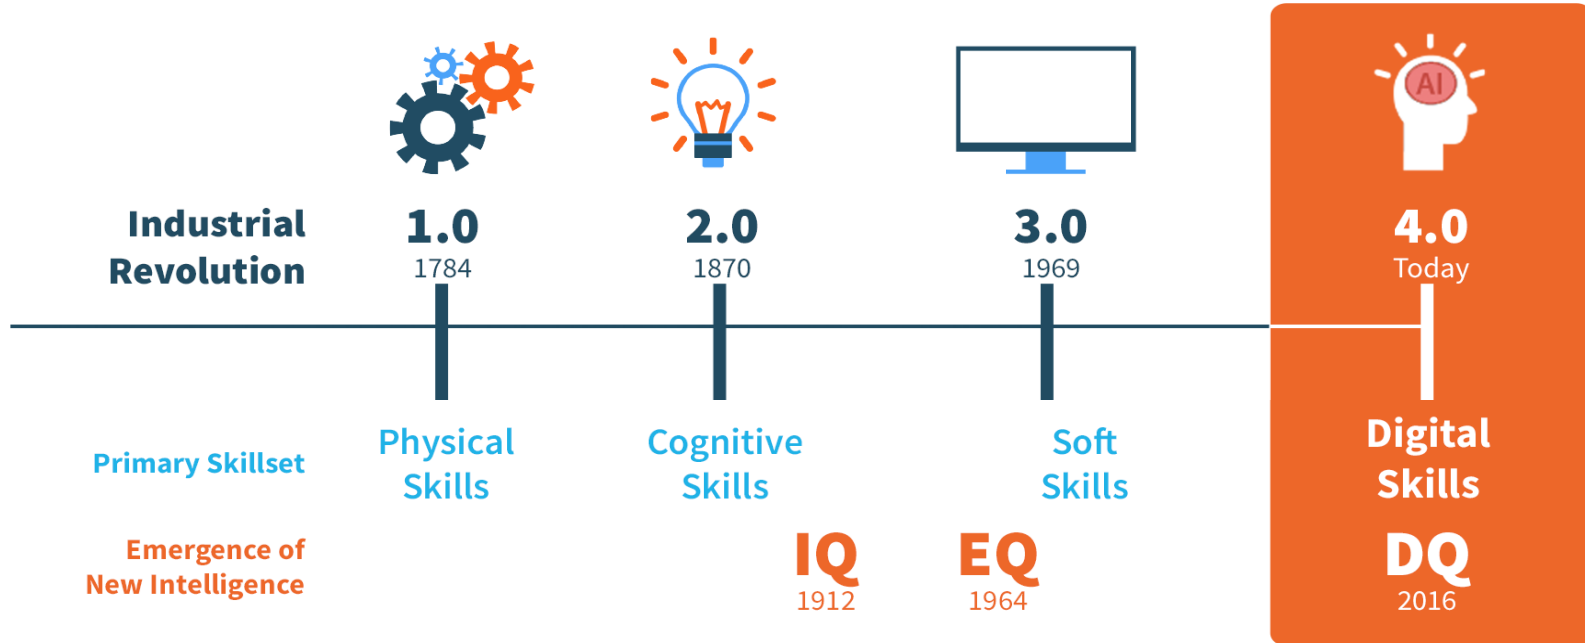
AI

Industrial Revolution

1.0
1784

2.0
1870

3.0
1969

4.0
Today

Primary Skillset

Physical Skills

Cognitive Skills

Soft Skills

Digital Skills

Emergence of New Intelligence

IQ
1912

EQ
1964

DQ
2016